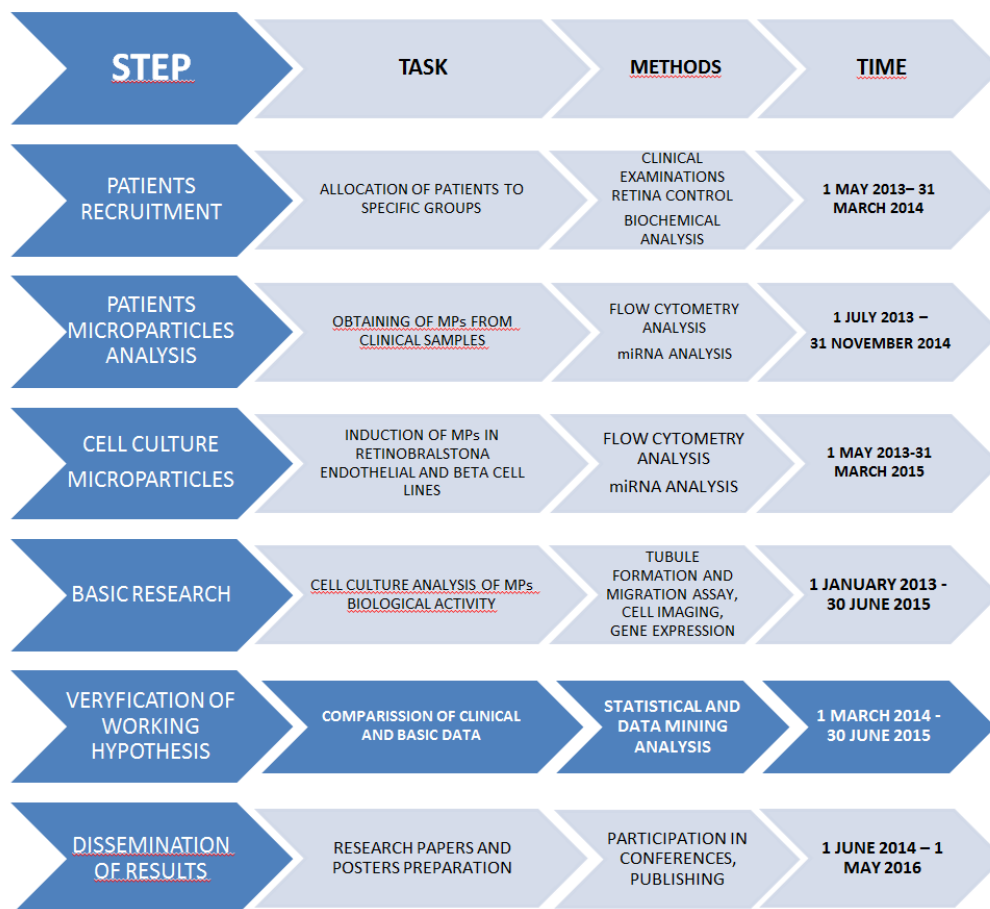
| STEP | TASK | METHODS | TIME |
|---|---|---|---|
| PATIENTS RECRUITMENT | ALLOCATION OF PATIENTS TO SPECIFIC GROUPS | CLINICAL EXAMINATIONS RETINA CONTROL BIOCHEMICAL ANALYSIS | 1 MAY 2013– 31 MARCH 2014 |
| PATIENTS MICROPARTICLES ANALYSIS | OBTAINING OF MPs FROM CLINICAL SAMPLES | FLOW CYTOMETRY ANALYSIS miRNA ANALYSIS | 1 JULY 2013 – 31 NOVEMBER 2014 |
| CELL CULTURE MICROPARTICLES | INDUCTION OF MPs IN RETINOBRALSTONA ENDOTHELIAL AND BETA CELL LINES | FLOW CYTOMETRY ANALYSIS miRNA ANALYSIS | 1 MAY 2013-31 MARCH 2015 |
| BASIC RESEARCH | CELL CULTURE ANALYSIS OF MPs BIOLOGICAL ACTIVITY | TUBULE FORMATION AND MIGRATION ASSAY, CELL IMAGING, GENE EXPRESSION | 1 JANUARY 2013 - 30 JUNE 2015 |
| VERYFICATION OF WORKING HYPOTHESIS | COMPARISSION OF CLINICAL AND BASIC DATA | STATISTICAL AND DATA MINING ANALYSIS | 1 MARCH 2014 - 30 JUNE 2015 |
| DISSEMINATION OF RESULTS | RESEARCH PAPERS AND POSTERS PREPARATION | PARTICIPATION IN CONFERENCES, PUBLISHING | 1 JUNE 2014 – 1 MAY 2016 |